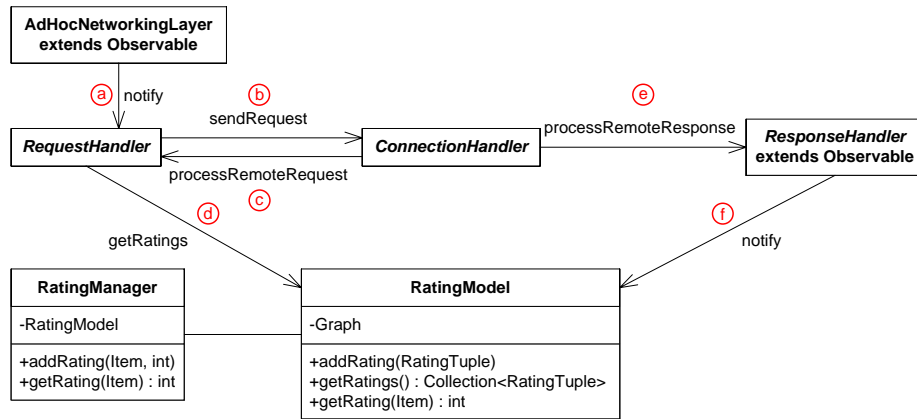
AdHocNetworkingLayer extends Observable

a notify

b sendRequest

e processRemoteResponse

RequestHandler

ConnectionHandler

ResponseHandler extends Observable

processRemoteRequest

d

c

f

getRatings

notify

| RatingManager |
|---|
| -RatingModel |
| +addRating(Item, int) +getRating(Item) : int |

| RatingModel |
|---|
| -Graph |
| +addRating(RatingTuple) +getRatings() : Collection<RatingTuple> +getRating(Item) : int |